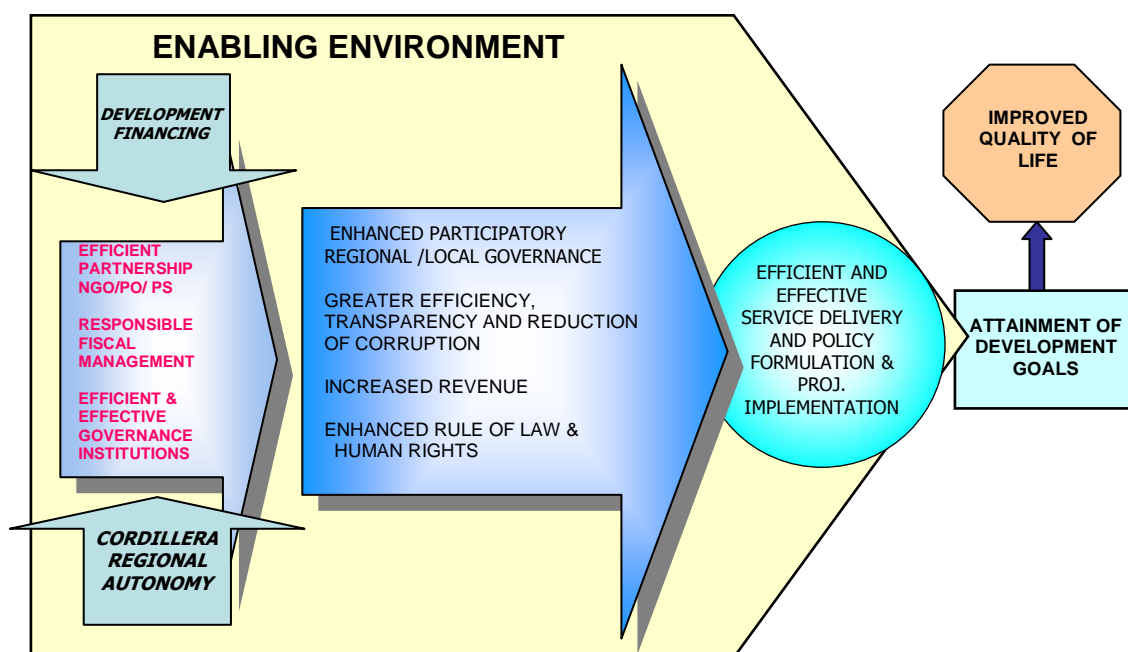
ENABLING ENVIRONMENT

DEVELOPMENT FINANCING

EFFICIENT PARTNERSHIP NGO/PO/ PS

RESPONSIBLE FISCAL MANAGEMENT

EFFICIENT & EFFECTIVE GOVERNANCE INSTITUTIONS

CORDILLERA REGIONAL AUTONOMY

ENHANCED PARTICIPATORY REGIONAL /LOCAL GOVERNANCE

GREATER EFFICIENCY, TRANSPARENCY AND REDUCTION OF CORRUPTION

INCREASED REVENUE

ENHANCED RULE OF LAW & HUMAN RIGHTS

EFFICIENT AND EFFECTIVE SERVICE DELIVERY AND POLICY FORMULATION & PROJ. IMPLEMENTATION

IMPROVED QUALITY OF LIFE

ATTAINMENT OF DEVELOPMENT GOALS